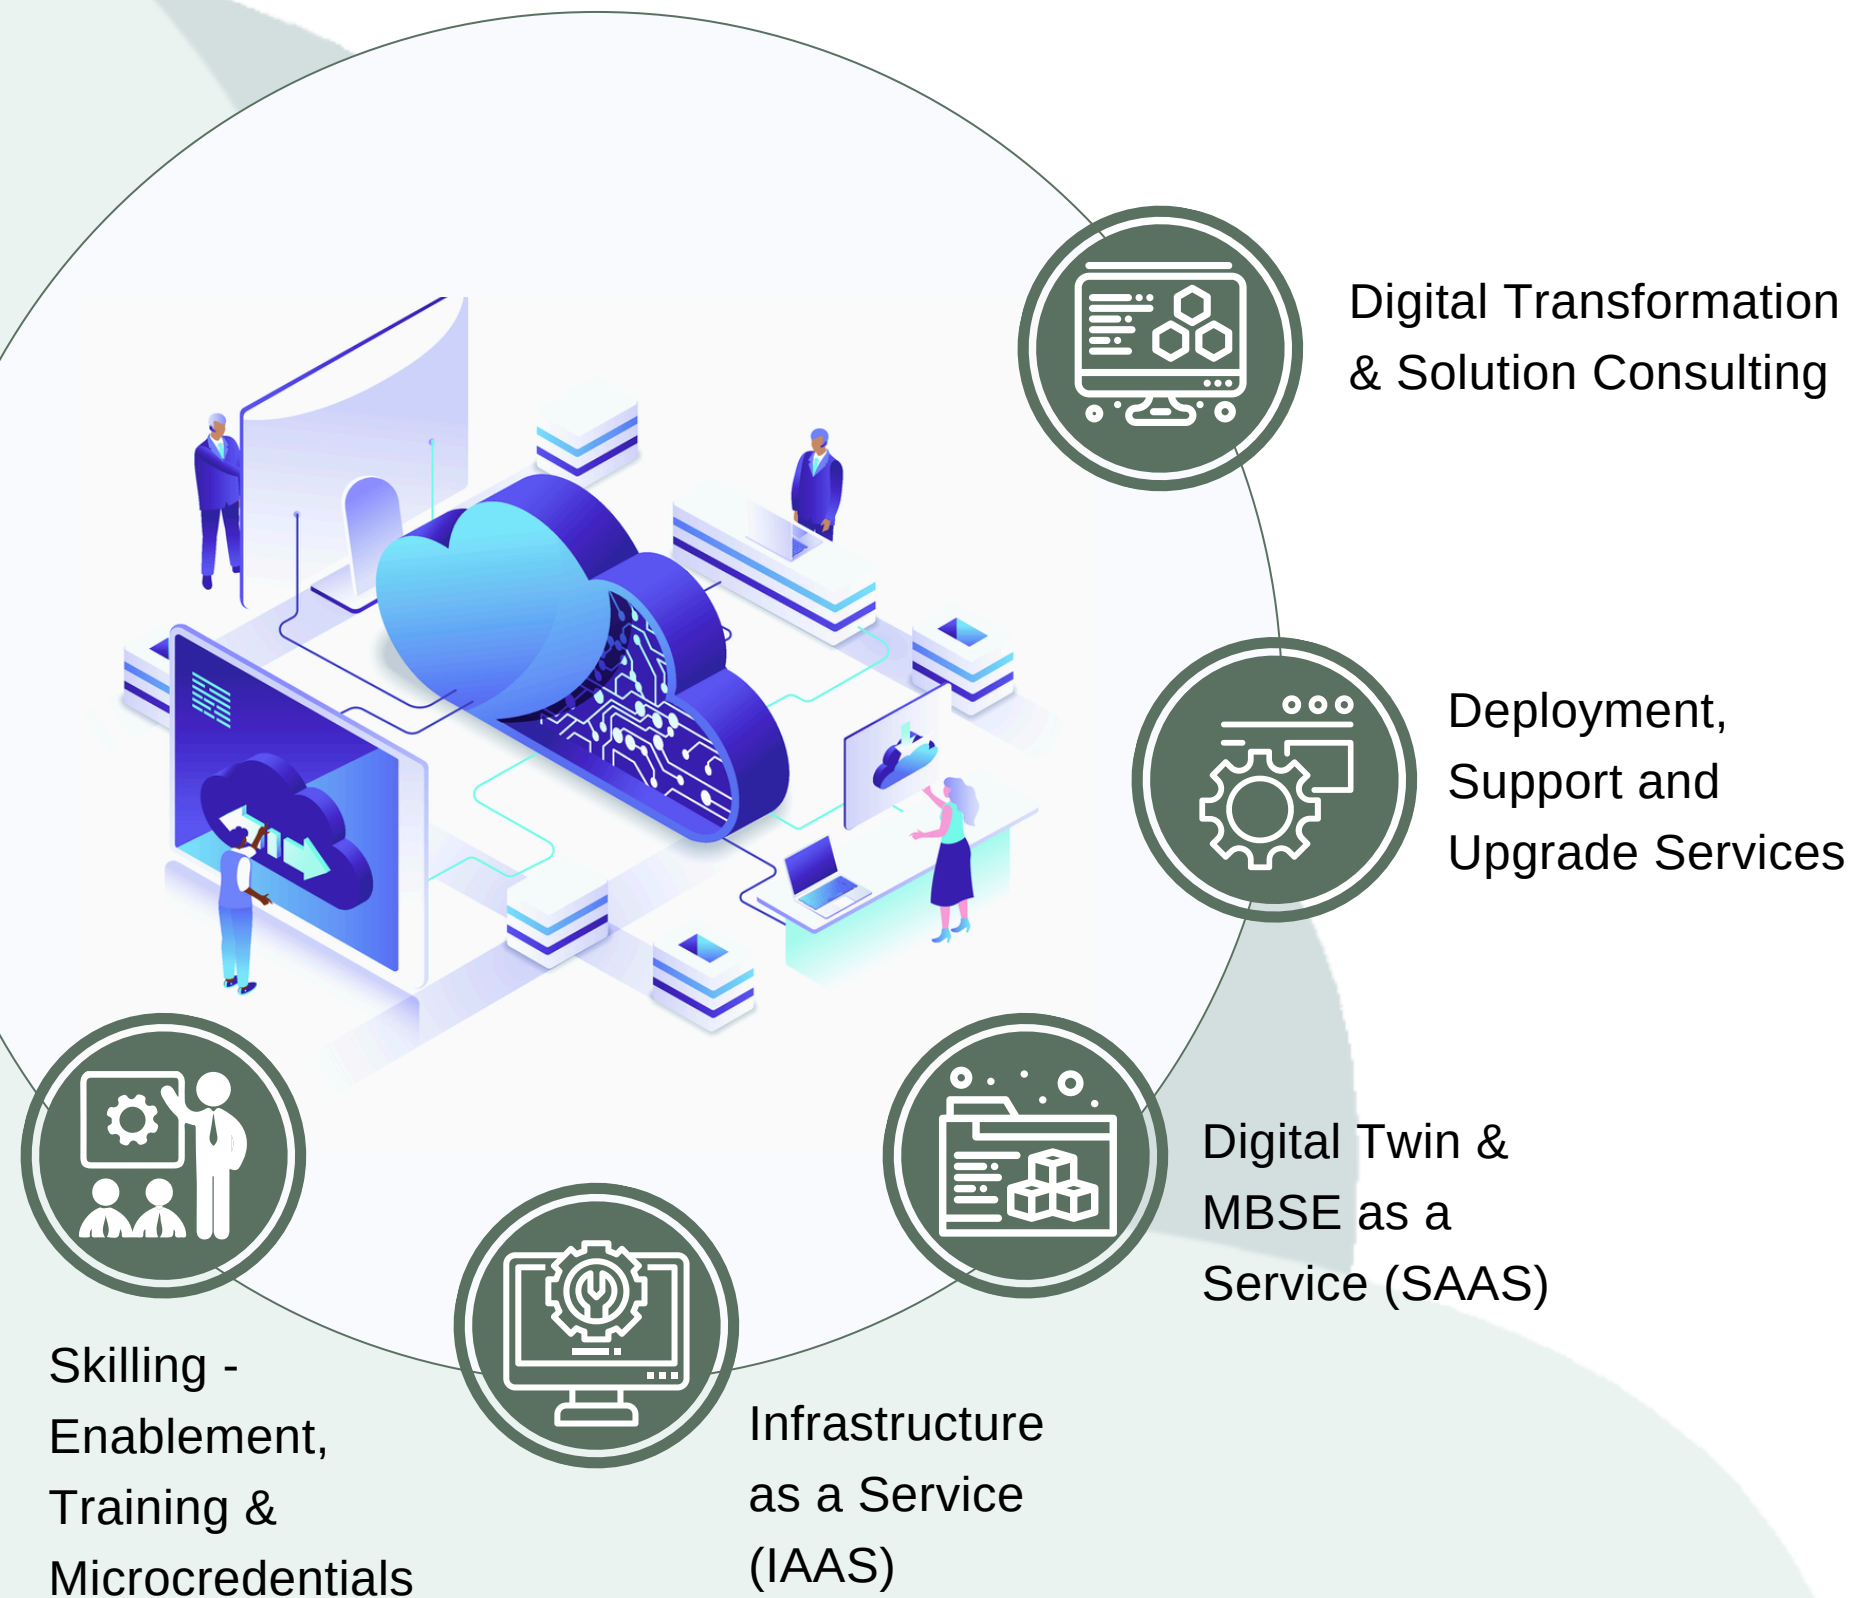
Digital Transformation & Solution Consulting

Deployment, Support and Upgrade Services

Digital Twin & MBSE as a Service (SAAS)

Skilling - Enablement, Training & Microcredentials

Infrastructure as a Service (IAAS)